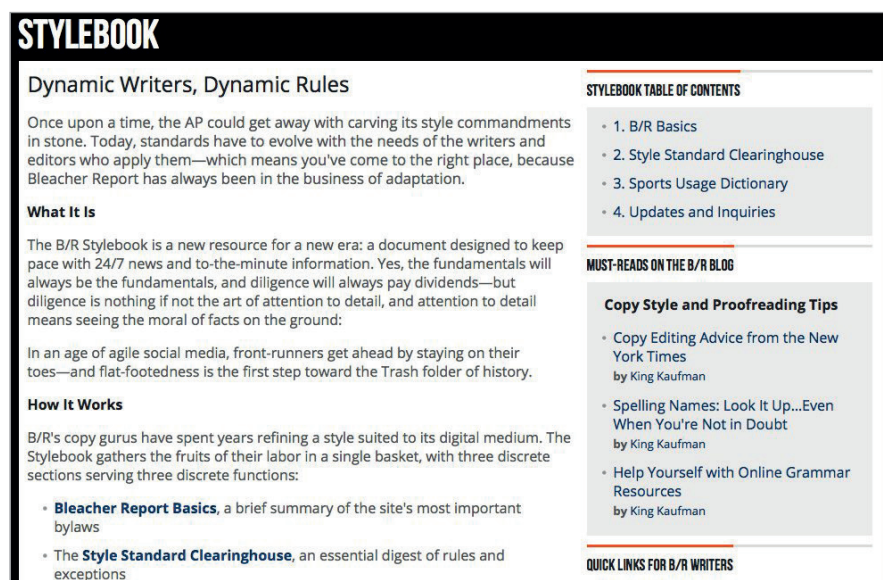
STYLEBOOK

Dynamic Writers, Dynamic Rules

Once upon a time, the AP could get away with carving its style commandments in stone. Today, standards have to evolve with the needs of the writers and editors who apply them—which means you've come to the right place, because Bleacher Report has always been in the business of adaptation.

What It Is

The B/R Stylebook is a new resource for a new era: a document designed to keep pace with 24/7 news and to-the-minute information. Yes, the fundamentals will always be the fundamentals, and diligence will always pay dividends—but diligence is nothing if not the art of attention to detail, and attention to detail means seeing the moral of facts on the ground:

In an age of agile social media, front-runners get ahead by staying on their toes—and flat-footedness is the first step toward the Trash folder of history.

How It Works

B/R's copy gurus have spent years refining a style suited to its digital medium. The Stylebook gathers the fruits of their labor in a single basket, with three discrete sections serving three discrete functions:

- Bleacher Report Basics, a brief summary of the site's most important bylaws
- The Style Standard Clearinghouse, an essential digest of rules and exceptions

STYLEBOOK TABLE OF CONTENTS

- 1. B/R Basics
- 2. Style Standard Clearinghouse
- 3. Sports Usage Dictionary
- 4. Updates and Inquiries

MUST-READS ON THE B/R BLOG

Copy Style and Proofreading Tips

- Copy Editing Advice from the New York Times
by King Kaufman
- Spelling Names: Look It Up...Even When You're Not in Doubt
by King Kaufman
- Help Yourself with Online Grammar Resources
by King Kaufman

QUICK LINKS FOR B/R WRITERS